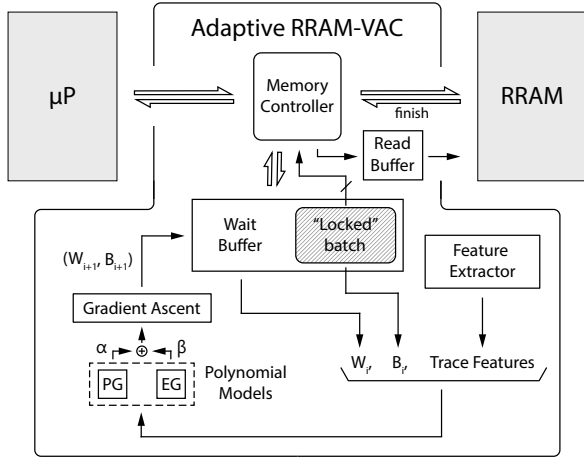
Adaptive RRAM-VAC

μP

Memory Controller

finish

RRAM

Read Buffer

Wait Buffer

"Locked" batch

$(W_{i+1}, B_{i+1})$

Feature Extractor

Gradient Ascent

$\alpha$ $\oplus$ $\beta$

PG

EG

Polynomial Models

$W_{i'}$ $B_{i'}$ Trace Features